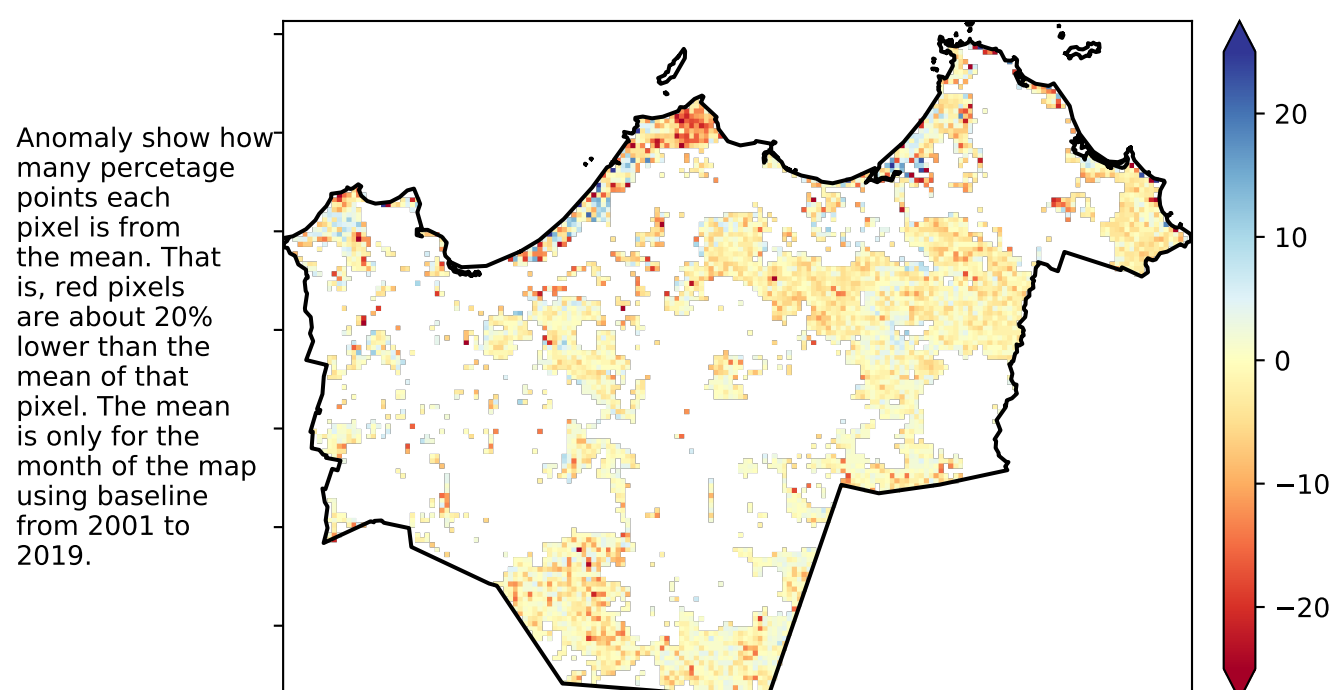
Anomaly show how many percetage points each pixel is from the mean. That is, red pixels are about 20% lower than the mean of that pixel. The mean is only for the month of the map using baseline from 2001 to 2019.

20
10
0
−10
−20